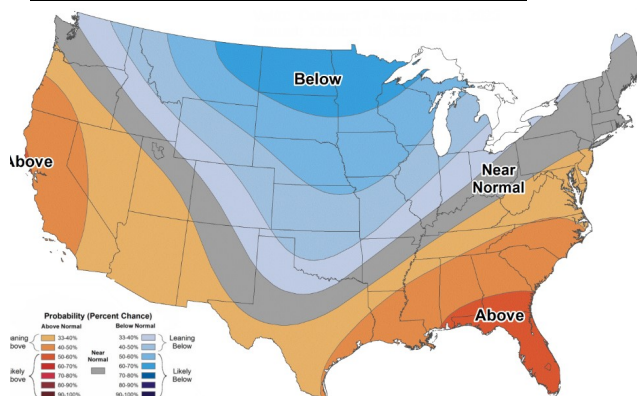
Below

Above

Near Normal

Above

Probability (Percent Chance)

Above Normal

Below Normal

eaning bove

33-40%

40-50%

50-60%

60-70%

70-80%

80-90%

90-100%

Near Normal

33-40%

40-50%

50-60%

60-70%

70-80%

80-90%

90-100%

Leaning Below

ikely bove

Likely Below